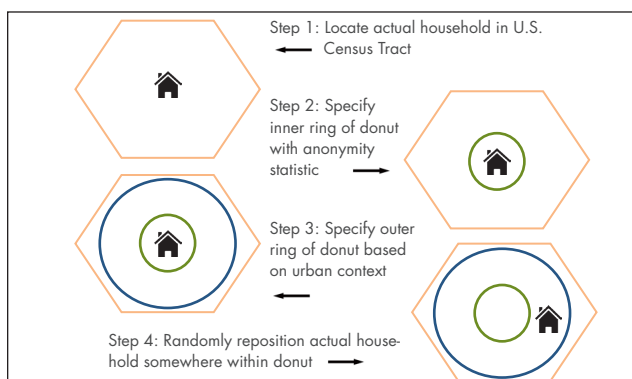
Step 1: Locate actual household in U.S. Census Tract

Step 2: Specify inner ring of donut with anonymity statistic

Step 3: Specify outer ring of donut based on urban context

Step 4: Randomly reposition actual household somewhere within donut